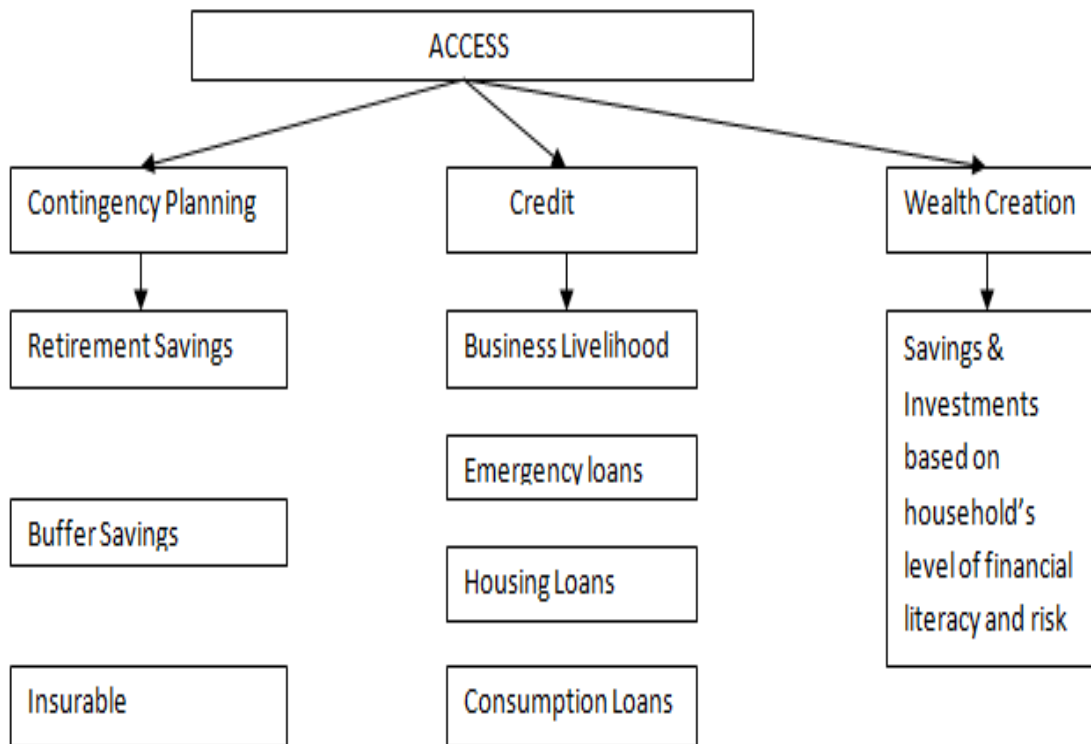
ACCESS

Contingency Planning

Credit

Wealth Creation

Retirement Savings

Buffer Savings

Insurable

Business Livelihood

Emergency loans

Housing Loans

Consumption Loans

Savings & Investments based on household's level of financial literacy and risk